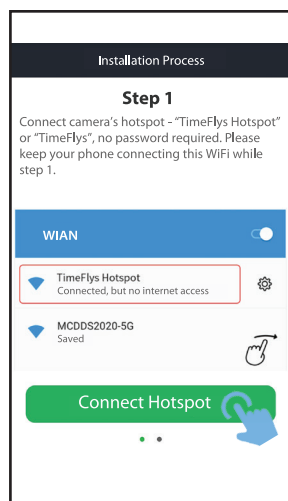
Installation Process

Step 1

Connect camera's hotspot - "TimeFlys Hotspot" or "TimeFlys", no password required. Please keep your phone connecting this WiFi while step 1.

WIAN

TimeFlys Hotspot
Connected, but no internet access

MCDDS2020-5G
Saved

Connect Hotspot